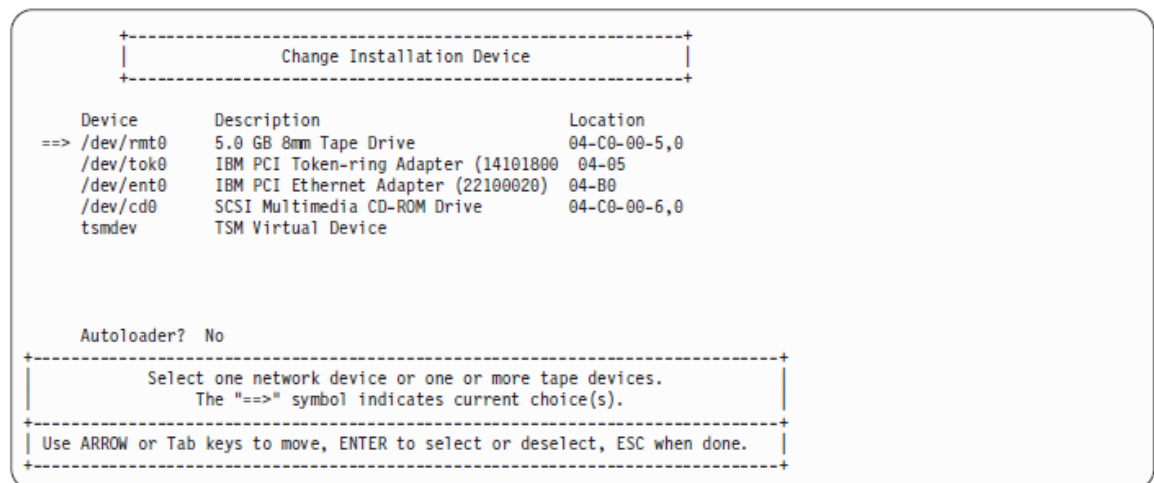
Change Installation Device

| Device | Description | Location |
|---|---|---|
| ==> /dev/rmt0 | 5.0 GB 8mm Tape Drive | 04-C0-00-5,0 |
| /dev/tok0 | IBM PCI Token-ring Adapter (14101800 | 04-05 |
| /dev/ent0 | IBM PCI Ethernet Adapter (22100020) | 04-B0 |
| /dev/cd0 | SCSI Multimedia CD-ROM Drive | 04-C0-00-6,0 |
| tsmdev | TSM Virtual Device | |

Autoloader? No

Select one network device or one or more tape devices.
The "==>" symbol indicates current choice(s).

Use ARROW or Tab keys to move, ENTER to select or deselect, ESC when done.